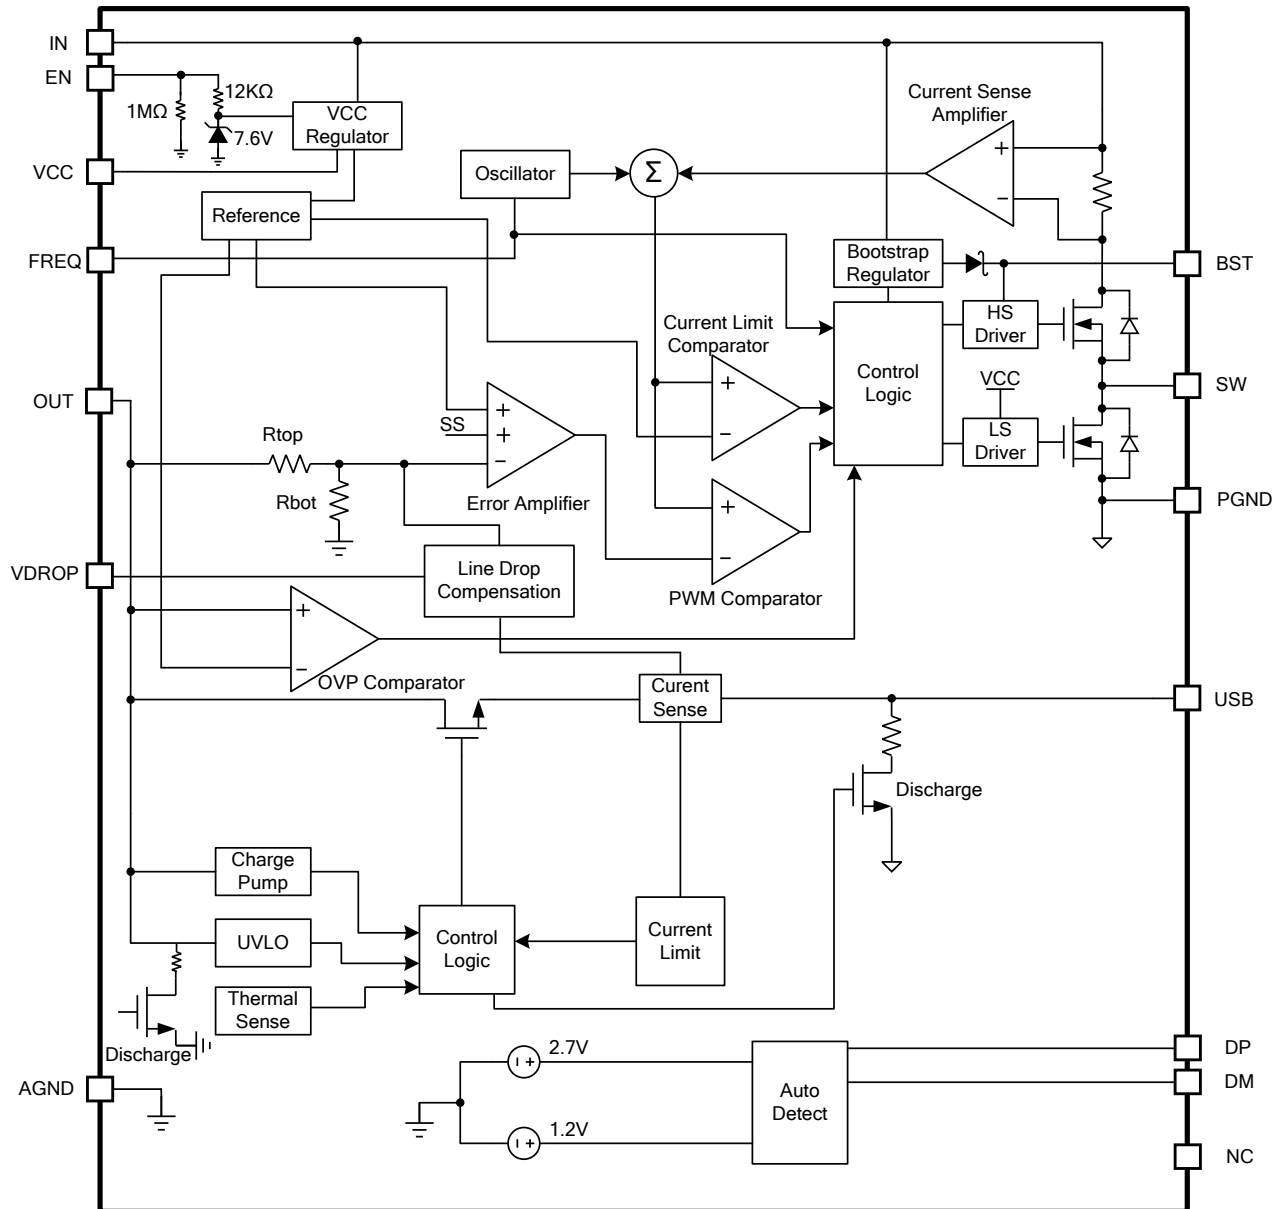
IN
EN
12KΩ
1MΩ
7.6V
VCC Regulator
VCC
Current Sense Amplifier
Oscillator
Σ
+
−
Reference
FREQ
Bootstrap Regulator
BST
HS Driver
Current Limit Comparator
Control Logic
VCC
SW
OUT
+
−
SS
+
+
−
LS Driver
Rtop
Rbot
Error Amplifier
PGND
+
−
Line Drop Compensation
VDROP
PWM Comparator
+
−
OVP Comparator
Curent Sense
USB
Discharge
Charge Pump
Control Logic
Current Limit
UVLO
Thermal Sense
Discharge
DP
2.7V
AGND
Auto Detect
DM
1.2V
NC